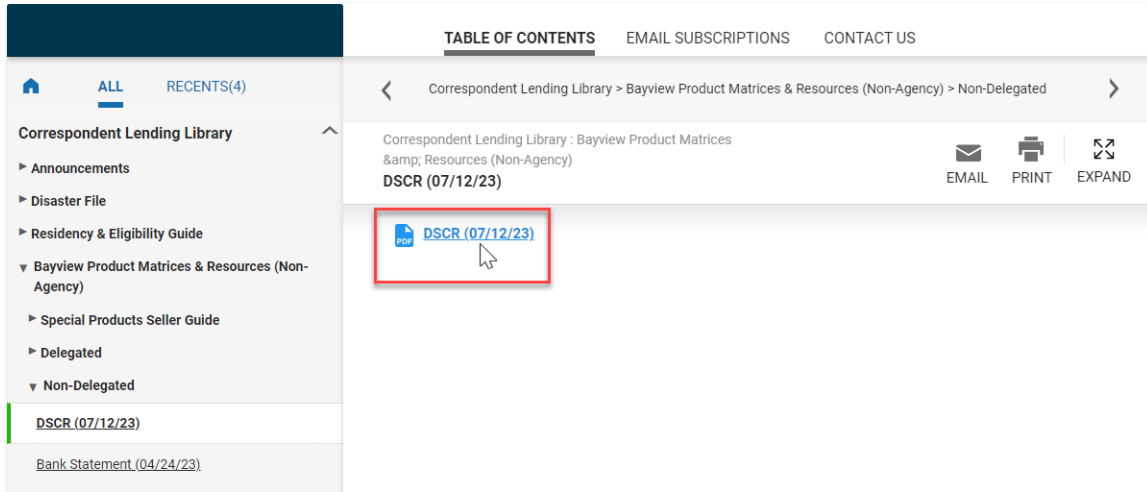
TABLE OF CONTENTS EMAIL SUBSCRIPTIONS CONTACT US

ALL RECENTS(4)

Correspondent Lending Library

► Announcements

► Disaster File

► Residency & Eligibility Guide

▼ Bayview Product Matrices & Resources (Non-Agency)

► Special Products Seller Guide

► Delegated

▼ Non-Delegated

DSCR (07/12/23)

Bank Statement (04/24/23)

Correspondent Lending Library > Bayview Product Matrices & Resources (Non-Agency) > Non-Delegated

Correspondent Lending Library : Bayview Product Matrices &amp; Resources (Non-Agency)

DSCR (07/12/23)

EMAIL PRINT EXPAND

PDF DSCR (07/12/23)